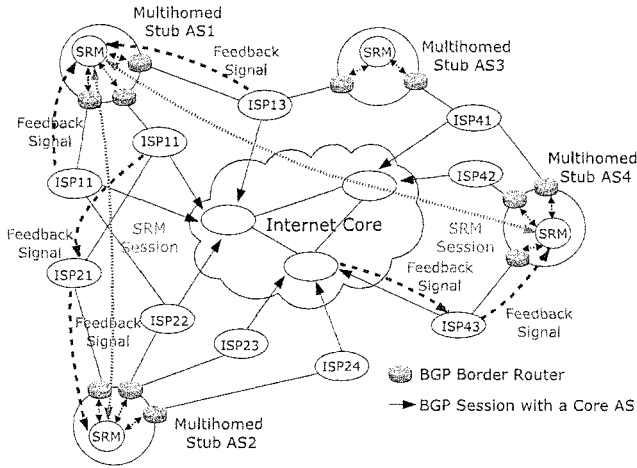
Multihomed Stub AS1
SRM
Feedback Signal
SRM
Multihomed Stub AS3
ISP13
Feedback Signal
ISP41
ISP11
ISP11
ISP42
Multihomed Stub AS4
Internet Core
SRM Session
SRM Session
SRM
Feedback Signal
ISP21
Feedback Signal
ISP22
ISP43
Feedback Signal
Feedback Signal
ISP23
ISP24
BGP Border Router
SRM
BGP Session with a Core AS
Multihomed Stub AS2